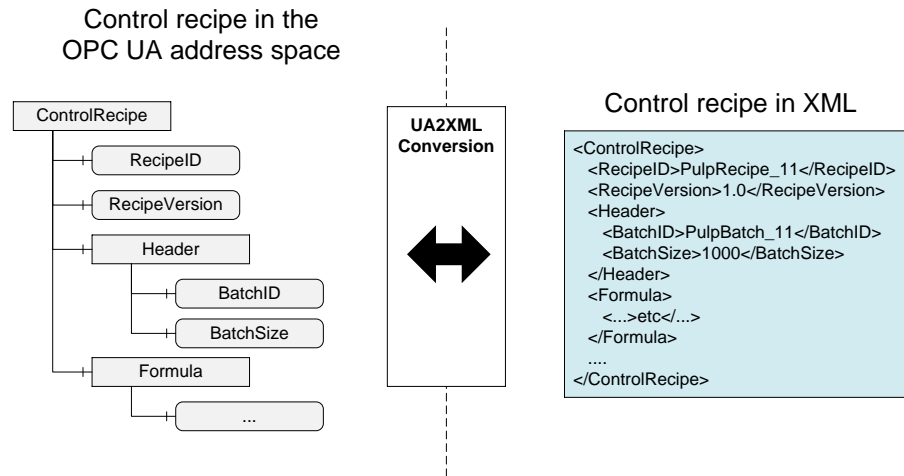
Control recipe in the OPC UA address space

ControlRecipe
RecipeID
RecipeVersion
Header
BatchID
BatchSize
Formula
...

UA2XML Conversion

Control recipe in XML

<ControlRecipe>
<RecipeID>PulpRecipe_11</RecipeID>
<RecipeVersion>1.0</RecipeVersion>
<Header>
<BatchID>PulpBatch_11</BatchID>
<BatchSize>1000</BatchSize>
</Header>
<Formula>
<...>etc</...>
</Formula>
....
</ControlRecipe>